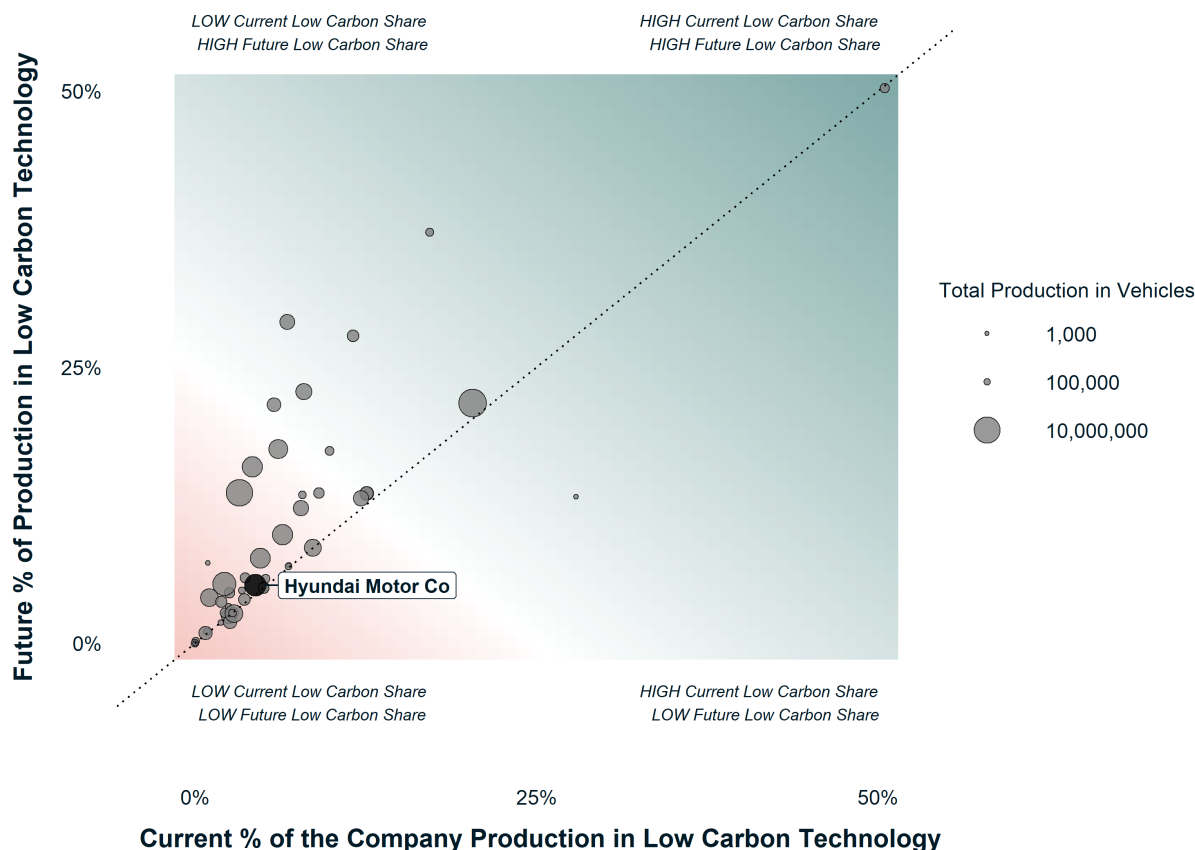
LOW Current Low Carbon Share
HIGH Future Low Carbon Share

HIGH Current Low Carbon Share
HIGH Future Low Carbon Share

Future % of Production in Low Carbon Technology

50%

25%

0%

Hyundai Motor Co

Total Production in Vehicles

1,000

100,000

10,000,000

LOW Current Low Carbon Share
LOW Future Low Carbon Share

HIGH Current Low Carbon Share
LOW Future Low Carbon Share

0%

25%

50%

Current % of the Company Production in Low Carbon Technology